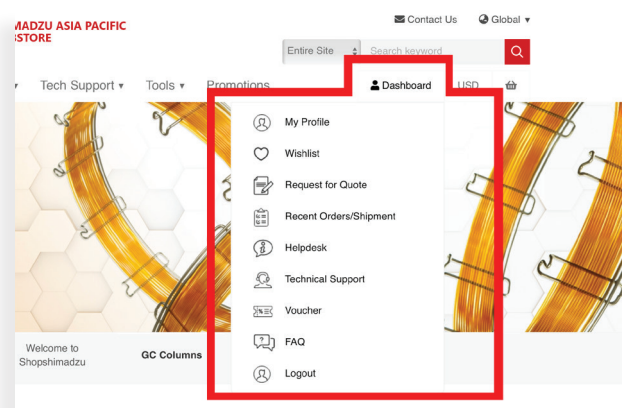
MADZU ASIA PACIFIC
STORE

Contact Us
Global ▾

Entire Site
Search keyword

▾ Tech Support ▾ Tools ▾ Promotions
Dashboard
USD

My Profile
Wishlist
Request for Quote
Recent Orders/Shipment
Helpdesk
Technical Support
Voucher
FAQ
Logout

Welcome to Shopshimadzu
GC Columns